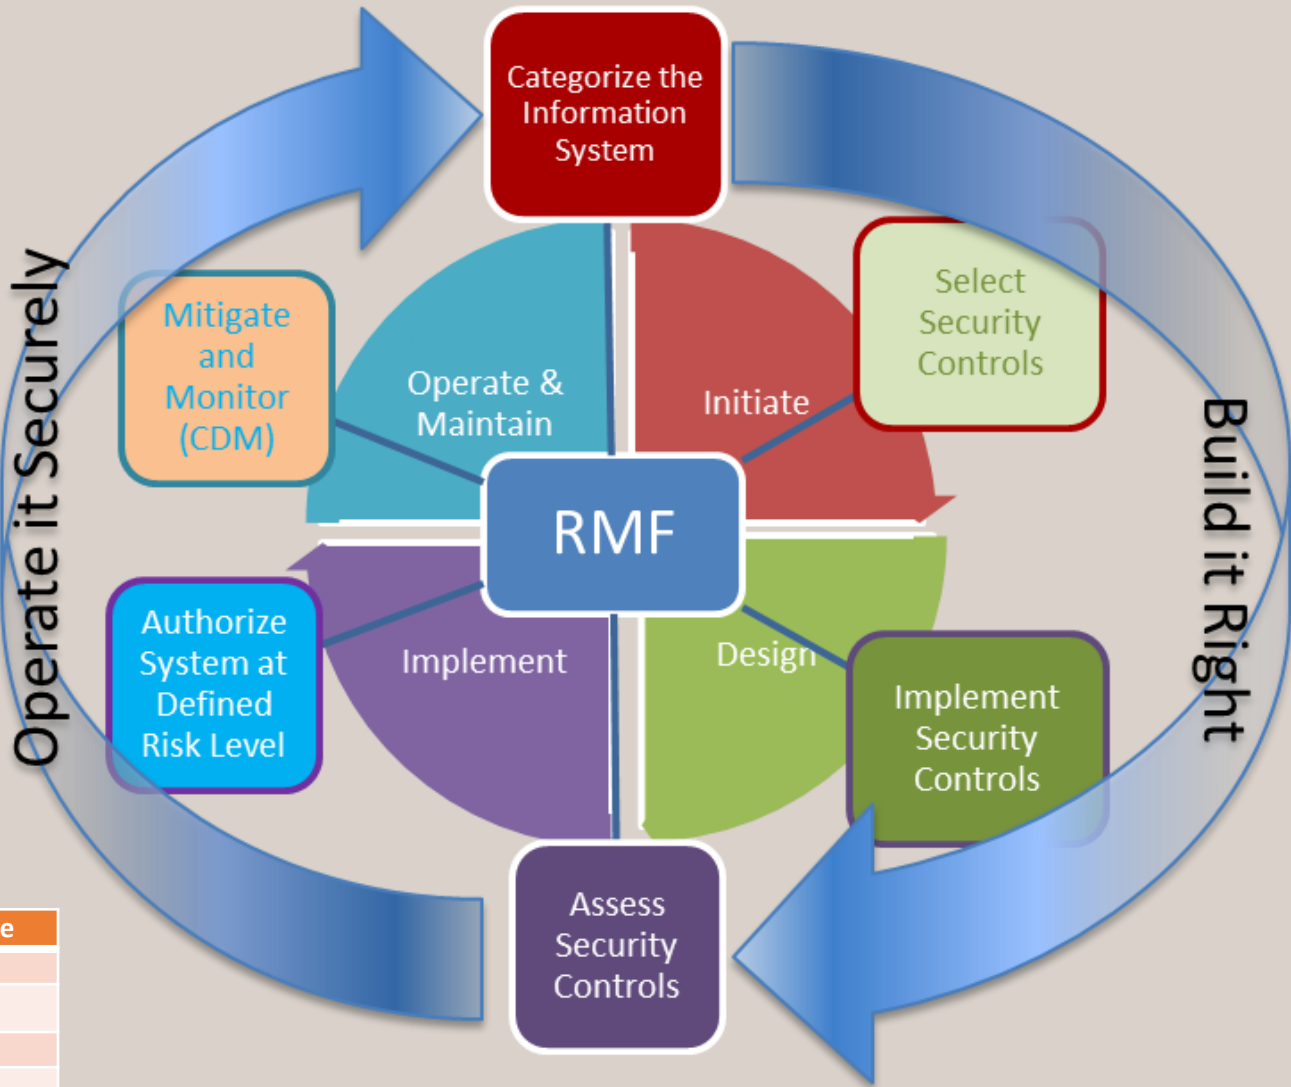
Categorize the Information System

Select Security Controls

Initiate

Operate & Maintain

Mitigate and Monitor (CDM)

RMF

Implement

Design

Authorize System at Defined Risk Level

Implement Security Controls

Assess Security Controls

Operate it Securely

Build it Right

e